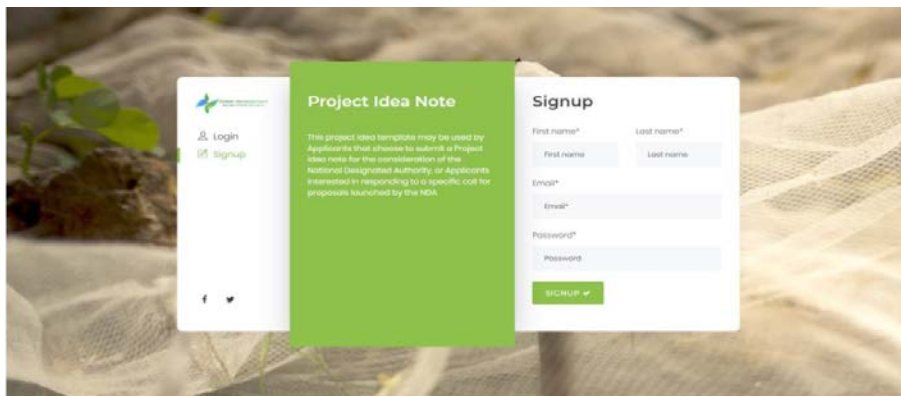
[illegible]

Login

Signup

f

Project Idea Note

This project idea template may be used by Applicants that choose to submit a Project Idea note for the consideration of the National Designated Authority, or Applicants interested in responding to a specific call for proposals launched by the NDA

Signup

First name*

First name

Last name*

Last name

Email*

Email*

Password*

Password

SIGNUP ✔